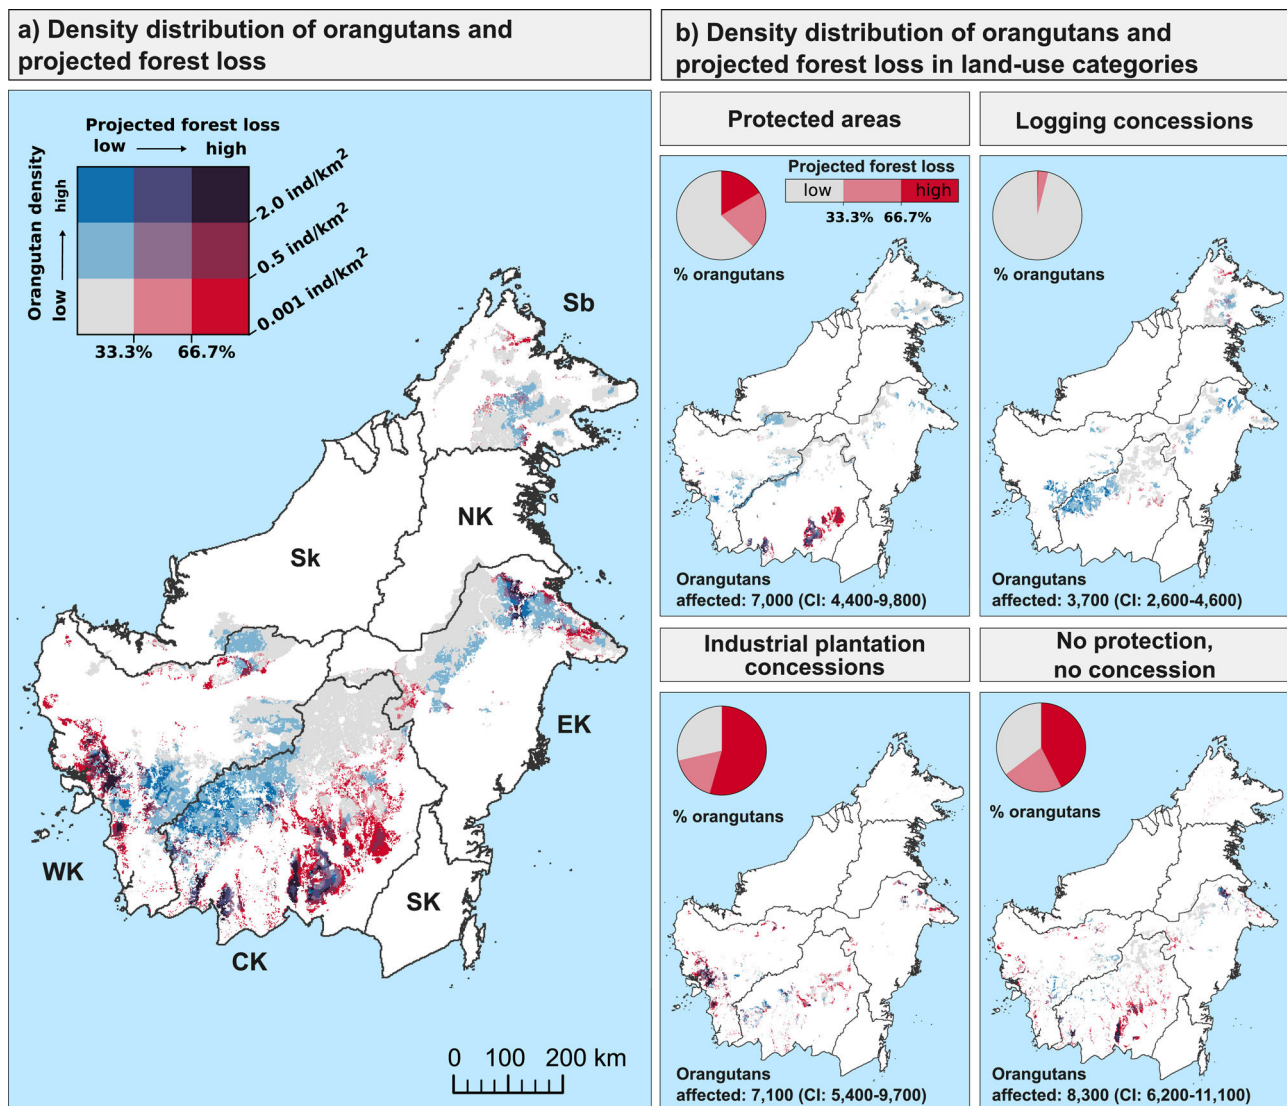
a) Density distribution of orangutans and projected forest loss

Projected forest loss
low → high

Orangutan density
low → high

2.0 ind/km$^2$
0.5 ind/km$^2$
0.001 ind/km$^2$

33.3% 66.7%

Sb

NK

Sk

EK

WK

SK

CK

0 100 200 km

b) Density distribution of orangutans and projected forest loss in land-use categories

Protected areas

Projected forest loss
low high
33.3% 66.7%

% orangutans

Orangutans affected: 7,000 (CI: 4,400-9,800)

Logging concessions

% orangutans

Orangutans affected: 3,700 (CI: 2,600-4,600)

Industrial plantation concessions

% orangutans

Orangutans affected: 7,100 (CI: 5,400-9,700)

No protection, no concession

% orangutans

Orangutans affected: 8,300 (CI: 6,200-11,100)